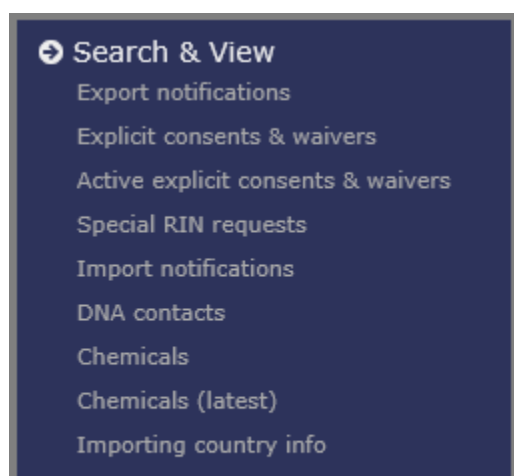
Search & View

Export notifications

Explicit consents & waivers

Active explicit consents & waivers

Special RIN requests

Import notifications

DNA contacts

Chemicals

Chemicals (latest)

Importing country info